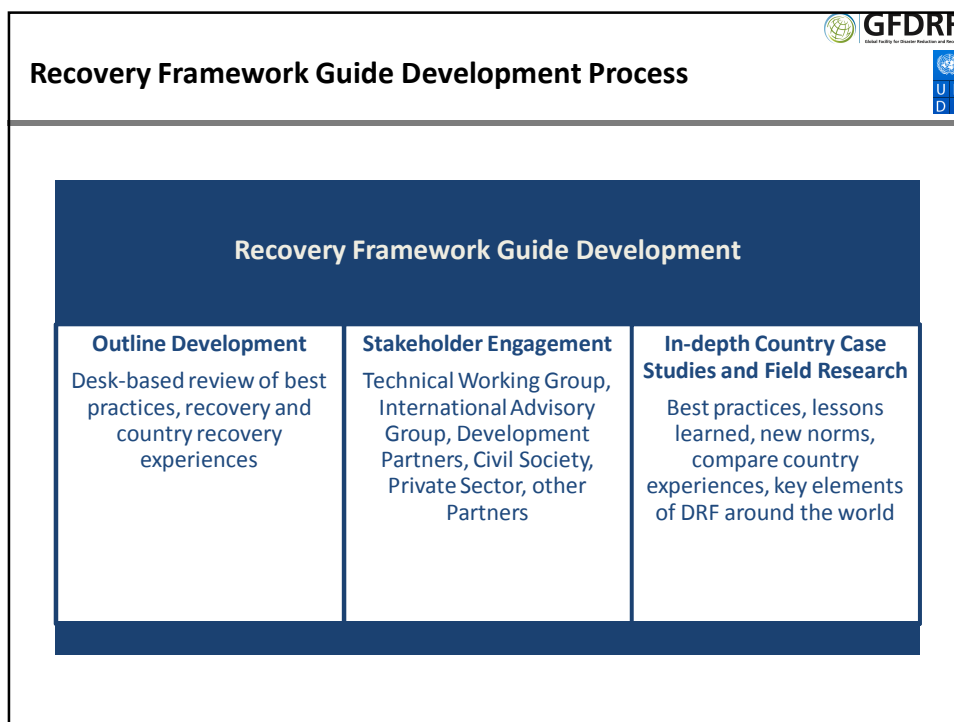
GFDRR
Global Facility for Disaster Reduction and Recovery

U
D

Recovery Framework Guide Development Process

Recovery Framework Guide Development

Outline Development
Desk-based review of best practices, recovery and country recovery experiences

Stakeholder Engagement
Technical Working Group, International Advisory Group, Development Partners, Civil Society, Private Sector, other Partners

In-depth Country Case Studies and Field Research
Best practices, lessons learned, new norms, compare country experiences, key elements of DRF around the world